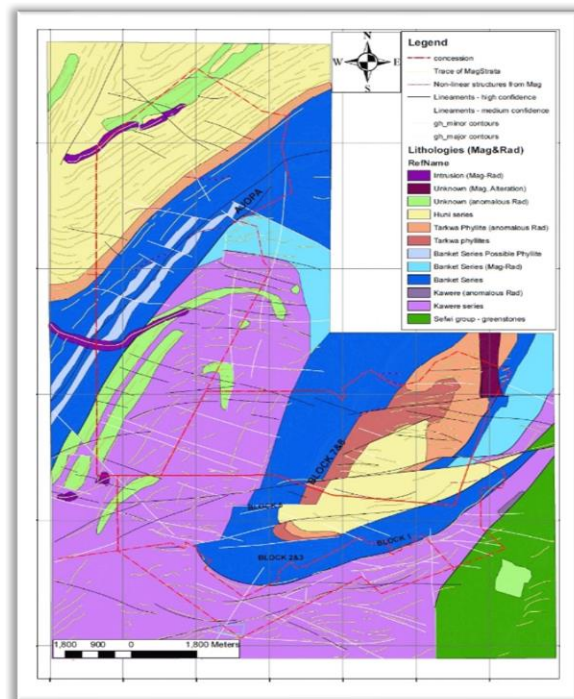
N
W E
S

Legend
concession
Trace of MagStrata
Non-linear structures from Mag
Lineaments - high confidence
Lineaments - medium confidence
gh_minor contours
gh_major contours

Lithologies (Mag&Rad)
RefName
Intrusion (Mag-Rad)
Unknown (Mag. Alteration)
Unknown (anomalous Rad)
Huni series
Tarkwa Phyllite (anomalous Rad)
Tarkwa phyllites
Banket Series Possible Phyllite
Banket Series (Mag-Rad)
Banket Series
Kawere (anomalous Rad)
Kawere series
Sefwi group - greenstones

IOPA
BLOCK 7&8
BLOCK 4
BLOCK 2&3
BLOCK 1

1,800 900 0 1,800 Meters